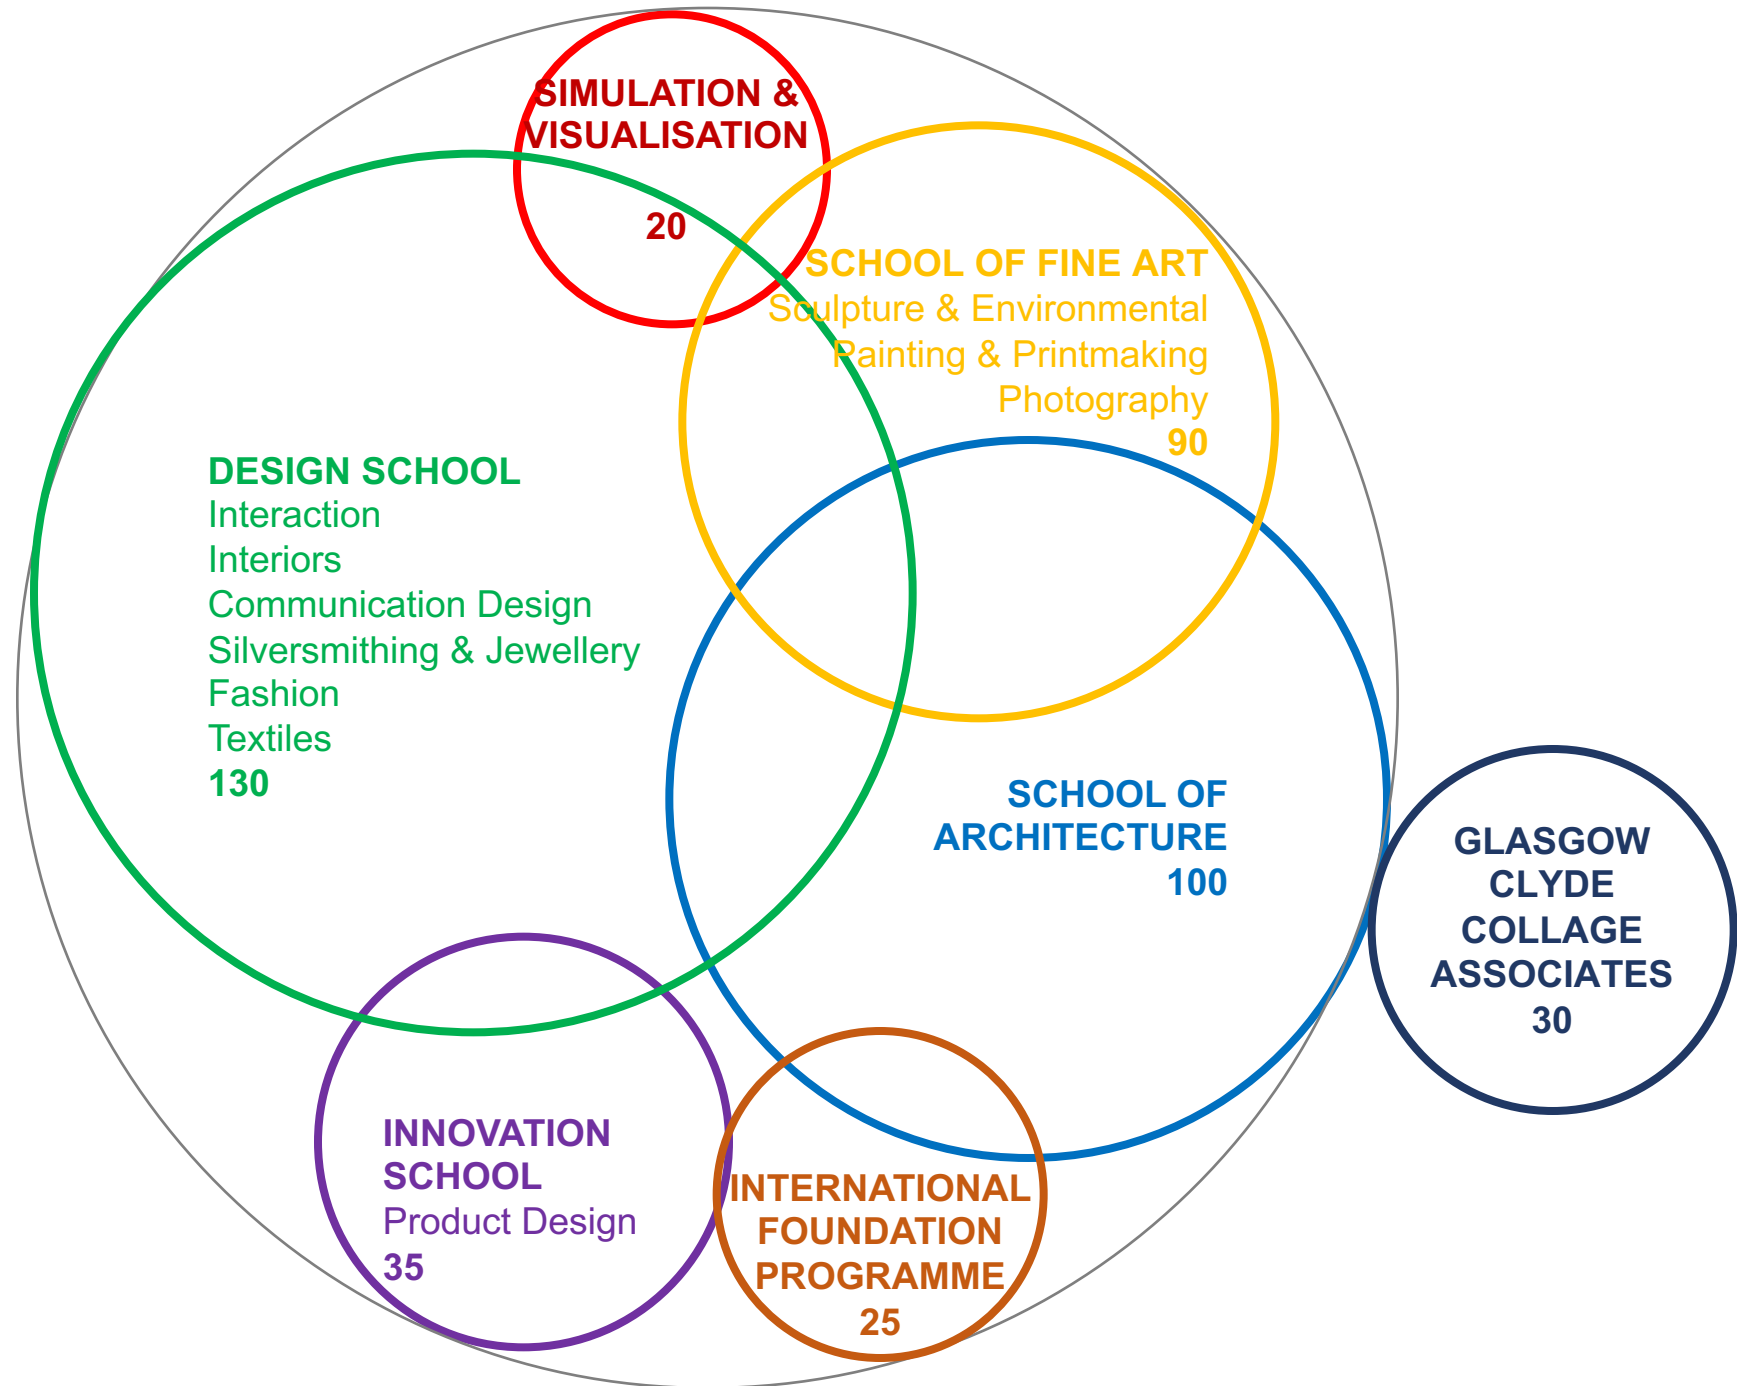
SIMULATION &
VISUALISATION

20

SCHOOL OF FINE ART
Sculpture & Environmental
Painting & Printmaking
Photography
90

DESIGN SCHOOL
Interaction
Interiors
Communication Design
Silversmithing & Jewellery
Fashion
Textiles
130

SCHOOL OF
ARCHITECTURE
100

GLASGOW
CLYDE
COLLAGE
ASSOCIATES
30

INNOVATION
SCHOOL
Product Design
35

INTERNATIONAL
FOUNDATION
PROGRAMME
25